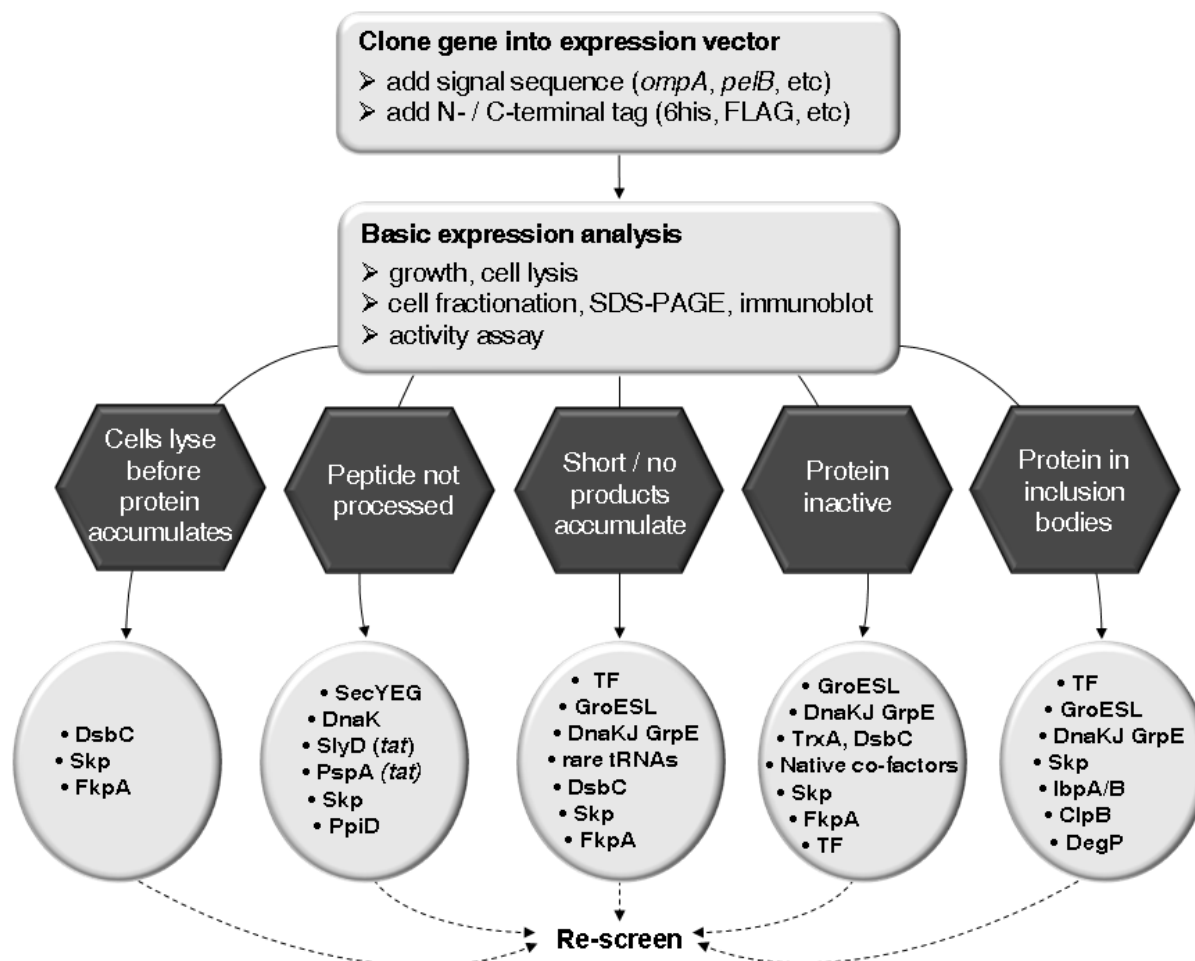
Clone gene into expression vector
➢ add signal sequence (ompA, pelB, etc)
➢ add N- / C-terminal tag (6his, FLAG, etc)

Basic expression analysis
➢ growth, cell lysis
➢ cell fractionation, SDS-PAGE, immunoblot
➢ activity assay

Cells lyse before protein accumulates

Peptide not processed

Short / no products accumulate

Protein inactive

Protein in inclusion bodies

• DsbC
• Skp
• FkpA

• SecYEG
• DnaK
• SlyD (tat)
• PspA (tat)
• Skp
• PpiD

• TF
• GroESL
• DnaKJ GrpE
• rare tRNAs
• DsbC
• Skp
• FkpA

• GroESL
• DnaKJ GrpE
• TrxA, DsbC
• Native co-factors
• Skp
• FkpA
• TF

• TF
• GroESL
• DnaKJ GrpE
• Skp
• IbpA/B
• ClpB
• DegP

Re-screen